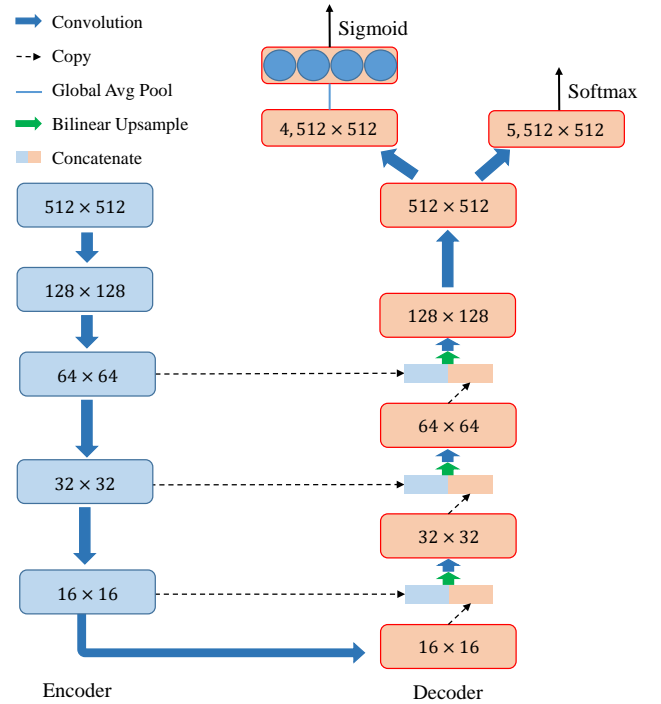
Convolution
Copy
Global Avg Pool
Bilinear Upsample
Concatenate

Sigmoid
Softmax
$4, 512 \times 512$
$5, 512 \times 512$
$512 \times 512$
$512 \times 512$
$128 \times 128$
$128 \times 128$
$64 \times 64$
$64 \times 64$
$32 \times 32$
$32 \times 32$
$16 \times 16$
$16 \times 16$

Encoder
Decoder